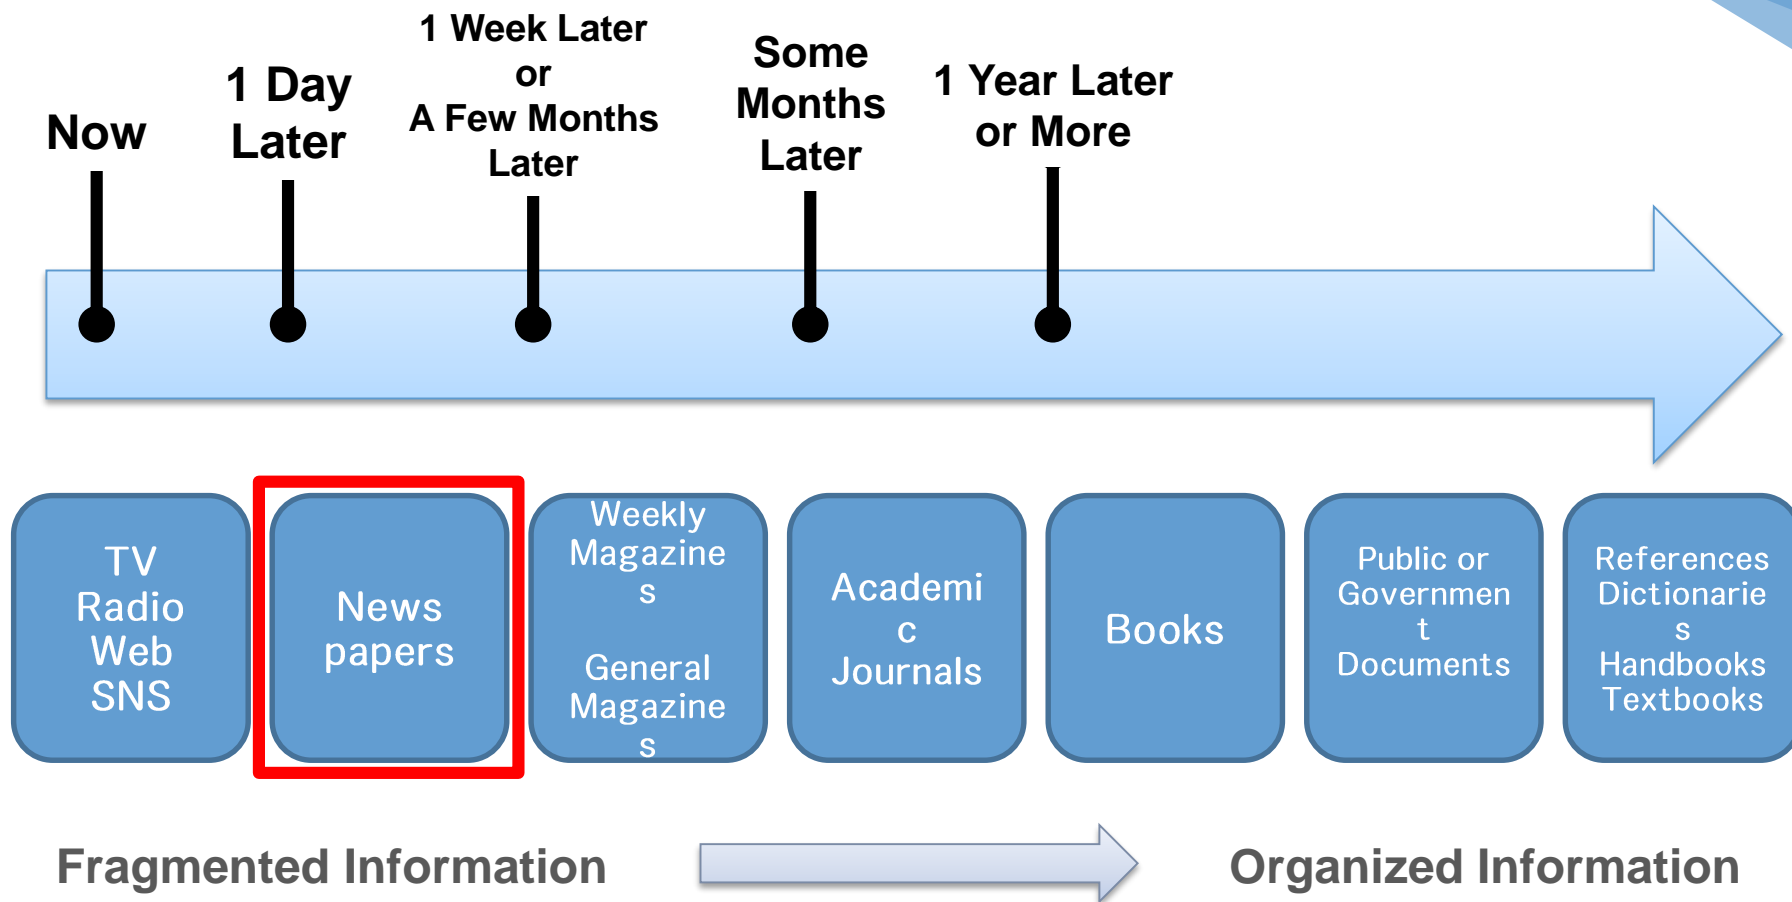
Now

1 Day Later

1 Week Later or A Few Months Later

Some Months Later

1 Year Later or More

TV
Radio
Web
SNS

News papers

Weekly Magazines

General Magazines

Academic Journals

Books

Public or Government Documents

References
Dictionaries
Handbooks
Textbooks

Fragmented Information

Organized Information